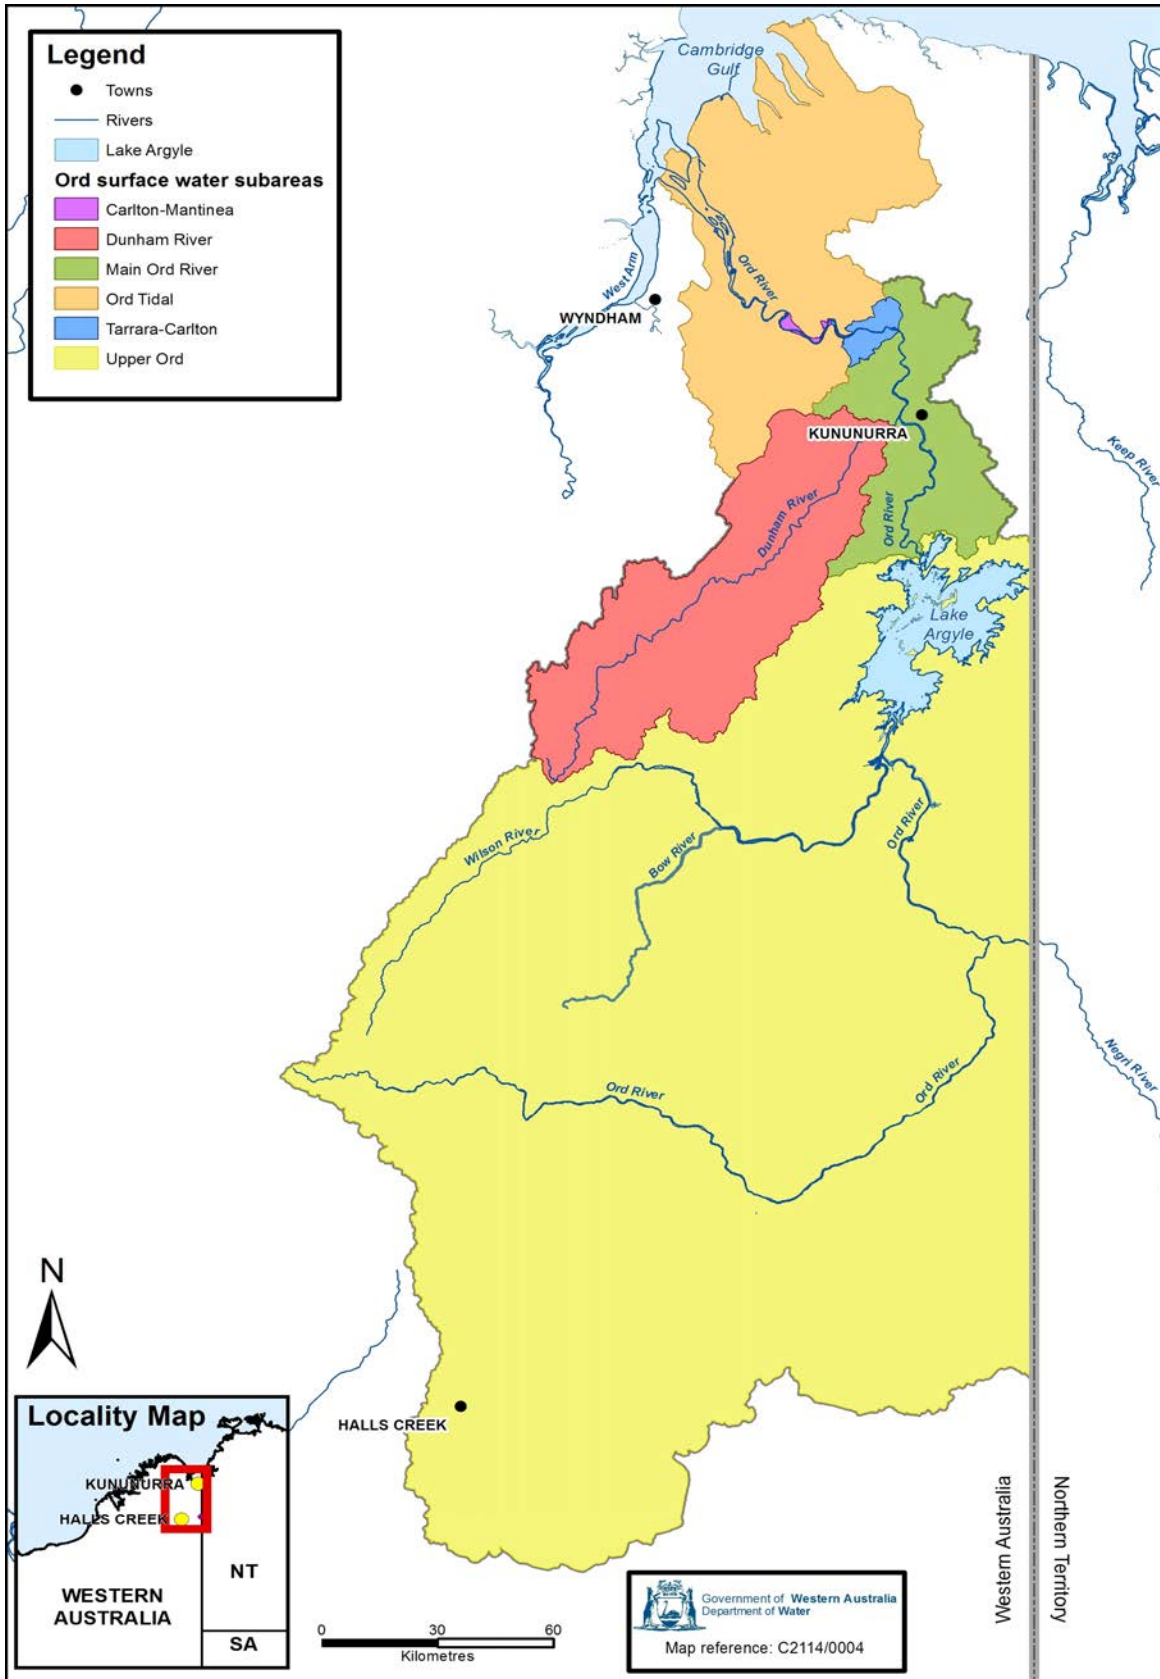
Legend
Towns
Rivers
Lake Argyle
Ord surface water subareas
Carlton-Mantinea
Dunham River
Main Ord River
Ord Tidal
Tarrara-Carlton
Upper Ord

Cambridge Gulf
West Arm
WYNDHAM
Ord River
KUNUNURRA
Keep River
Dunham River
Ord River
Lake Argyle
Wilson River
Bow River
Ord River
Negri River
Ord River
Ord River
HALLS CREEK

N

Locality Map
KUNUNURRA
HALLS CREEK
NT
WESTERN AUSTRALIA
SA

0 30 60
Kilometres

Government of Western Australia
Department of Water
Map reference: C2114/0004

Western Australia
Northern Territory